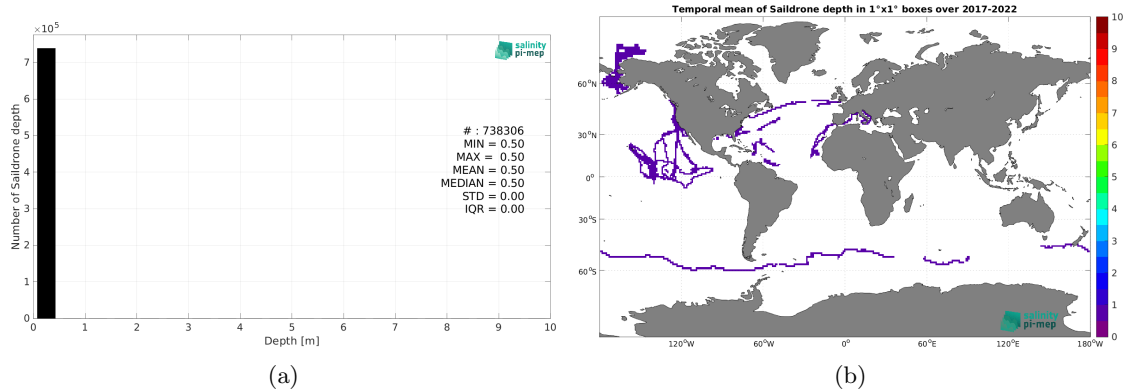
$\times 10^5$

Number of Saildrone depth

7
6
5
4
3
2
1
0

0 1 2 3 4 5 6 7 8 9 10

Depth [m]

salinity pi-mep

# : 738306
MIN = 0.50
MAX = 0.50
MEAN = 0.50
MEDIAN = 0.50
STD = 0.00
IQR = 0.00

(a)

Temporal mean of Saildrone depth in 1°x1° boxes over 2017-2022

60°N
30°N
0°
30°S
60°S

120°W 60°W 0° 60°E 120°E 180°W

10
9
8
7
6
5
4
3
2
1
0

salinity pi-mep

(b)